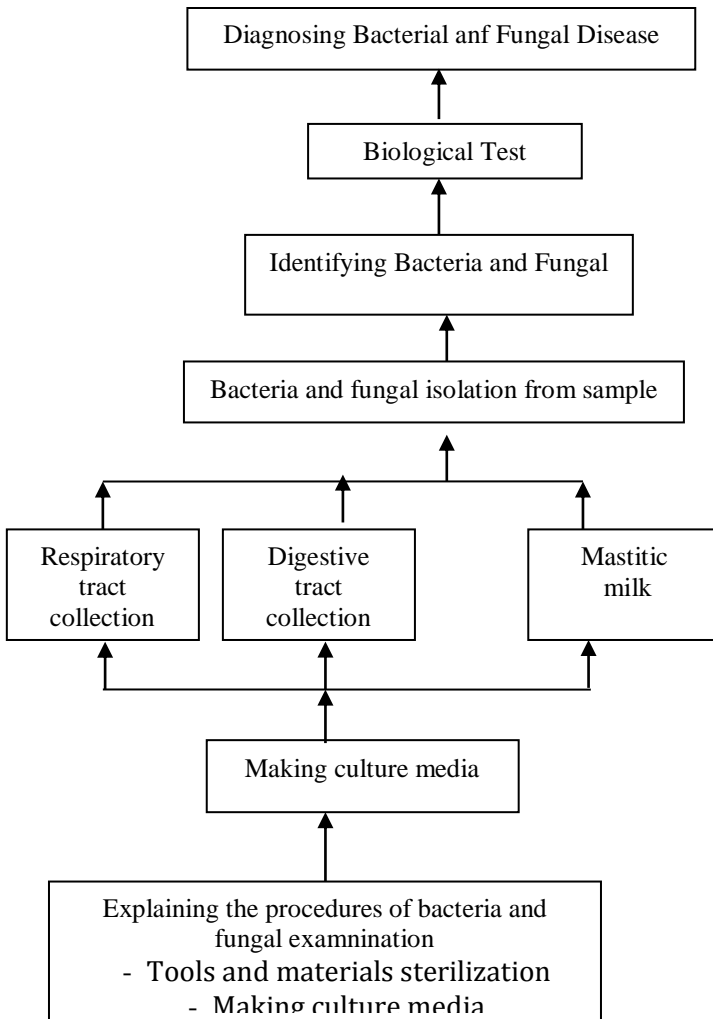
Diagnosing Bacterial anf Fungal Disease

Biological Test

Identifying Bacteria and Fungal

Bacteria and fungal isolation from sample

Respiratory tract collection

Digestive tract collection

Mastitic milk

Making culture media

Explaining the procedures of bacteria and fungal examnination
- Tools and materials sterilization
- Making culture media